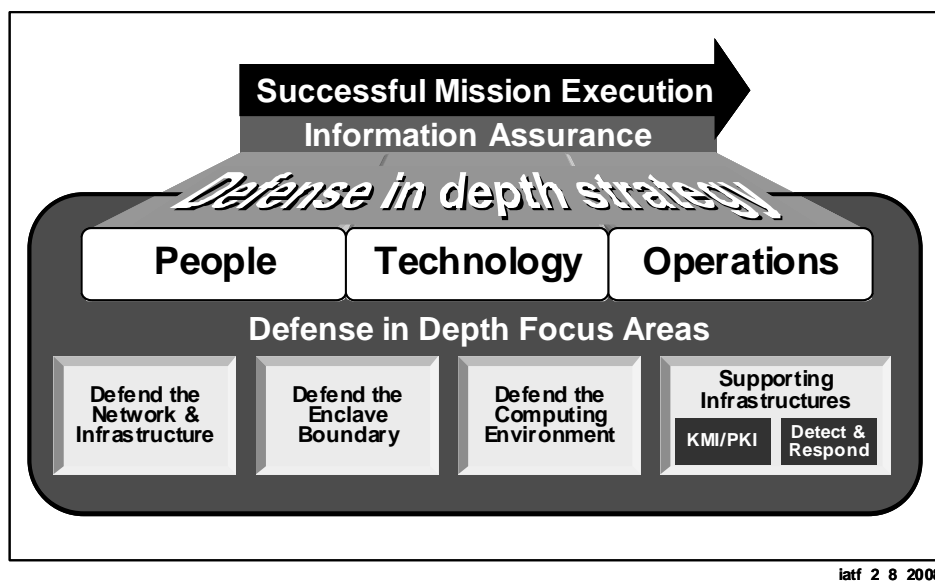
Successful Mission Execution

Information Assurance

Defense in depth strategy

People

Technology

Operations

Defense in Depth Focus Areas

Defend the Network & Infrastructure

Defend the Enclave Boundary

Defend the Computing Environment

Supporting Infrastructures

KMI/PKI

Detect & Respond

iatf 2 8 200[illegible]